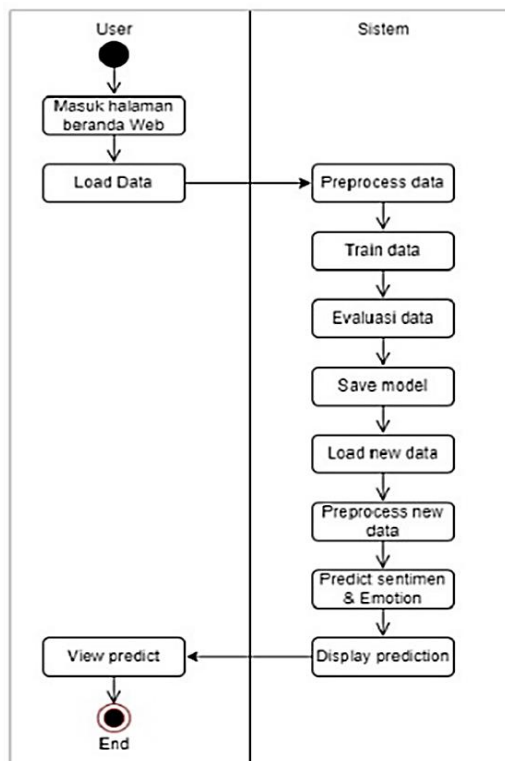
User

Sistem

Masuk halaman beranda Web

Load Data

Preprocess data

Train data

Evaluasi data

Save model

Load new data

Preprocess new data

Predict sentimen & Emotion

View predict

Display prediction

End